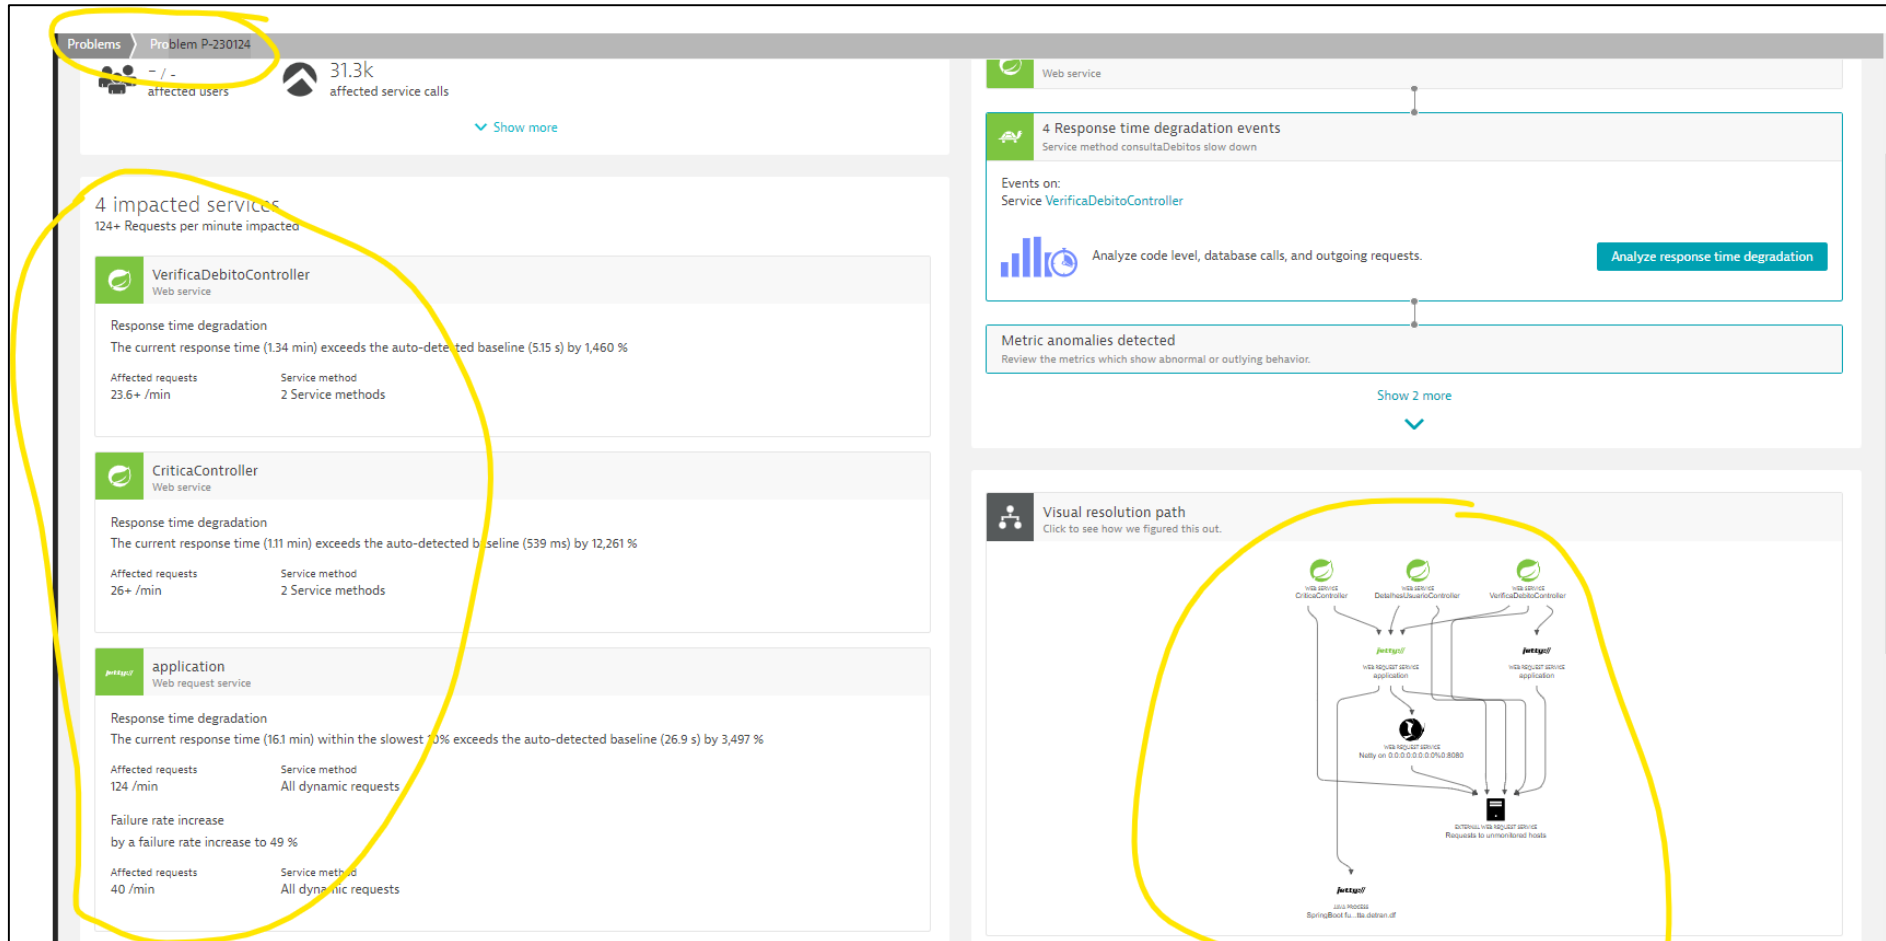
Problems Problem P-230124

- / -
affected users

31.3k
affected service calls

Show more

4 impacted services
124+ Requests per minute impacted

VerificaDebitoController
Web service

Response time degradation
The current response time (1.34 min) exceeds the auto-detected baseline (5.15 s) by 1,460 %

Affected requests
23.6+ /min

Service method
2 Service methods

CriticaController
Web service

Response time degradation
The current response time (1.11 min) exceeds the auto-detected baseline (539 ms) by 12,261 %

Affected requests
26+ /min

Service method
2 Service methods

jetty://
application
Web request service

Response time degradation
The current response time (16.1 min) within the slowest 10% exceeds the auto-detected baseline (26.9 s) by 3,497 %

Affected requests
124 /min

Service method
All dynamic requests

Failure rate increase
by a failure rate increase to 49 %

Affected requests
40 /min

Service method
All dynamic requests

Web service

4 Response time degradation events
Service method consultaDebitos slow down

Events on:
Service VerificaDebitoController

Analyze code level, database calls, and outgoing requests.

Analyze response time degradation

Metric anomalies detected
Review the metrics which show abnormal or outlying behavior.

Show 2 more

Visual resolution path
Click to see how we figured this out.

WEB SERVICE
CriticaController

WEB SERVICE
DetalhesUsuarioController

WEB SERVICE
VerificaDebitoController

jetty://
WEB REQUEST SERVICE
application

jetty://
WEB REQUEST SERVICE
application

WEB REQUEST SERVICE
Netty on 0.0.0.0:0.0.0.0%0:8080

EXTERNAL WEB REQUEST SERVICE
Requests to unmonitored hosts

jetty://
JAVA PROCESS
SpringBoot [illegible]